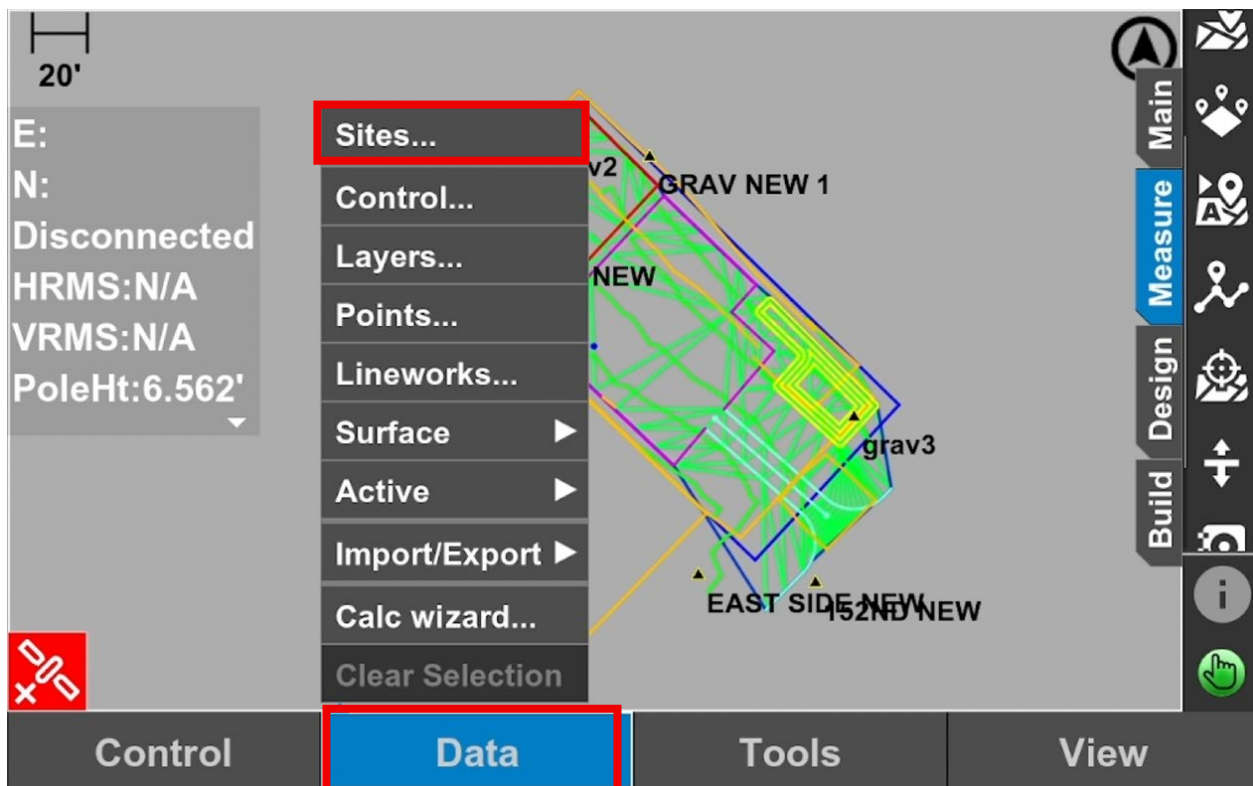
20'

E:
N:
Disconnected
HRMS:N/A
VRMS:N/A
PoleHt:6.562'

Sites...
Control...
Layers...
Points...
Lineworks...
Surface ▶
Active ▶
Import/Export ▶
Calc wizard...
Clear Selection

v2
GRAV NEW 1
NEW
grav3
EAST SIDE NEW
152ND NEW

Main
Measure
Design
Build

Control
Data
Tools
View